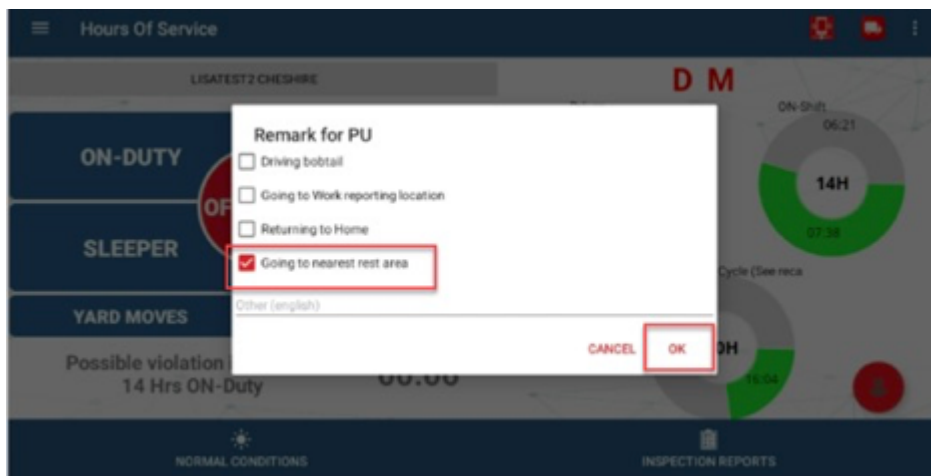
Hours Of Service

LISATEST2 CHESHIRE

D M

ON-DUTY

OF

SLEEPER

YARD MOVES

Possible violation i
14 Hrs ON-Duty

00:00

ON-Shift
06:21
14H
07:38

Cycle (See reca
0H
16:04

Remark for PU

Driving bobtail

Going to Work reporting location

Returning to Home

Going to nearest rest area

Other (english)

CANCEL OK

NORMAL CONDITIONS

INSPECTION REPORTS